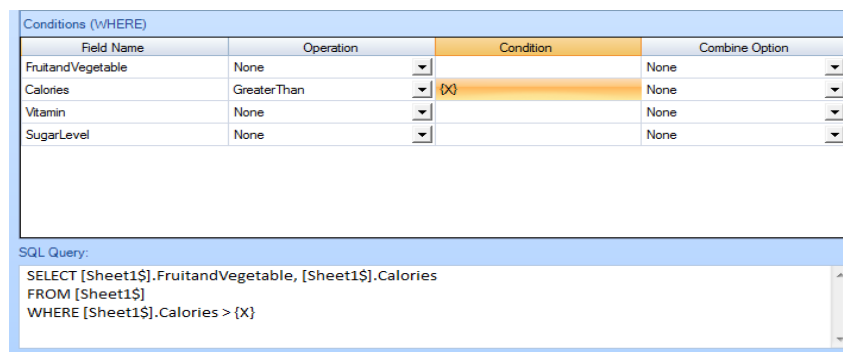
Conditions (WHERE)

| Field Name | Operation | Condition | Combine Option |
|---|---|---|---|
| FruitandVegetable | None | | None |
| Calories | GreaterThan | {X} | None |
| Vitamin | None | | None |
| SugarLevel | None | | None |

SQL Query:

SELECT [Sheet1$].FruitandVegetable, [Sheet1$].Calories
FROM [Sheet1$]
WHERE [Sheet1$].Calories > {X}